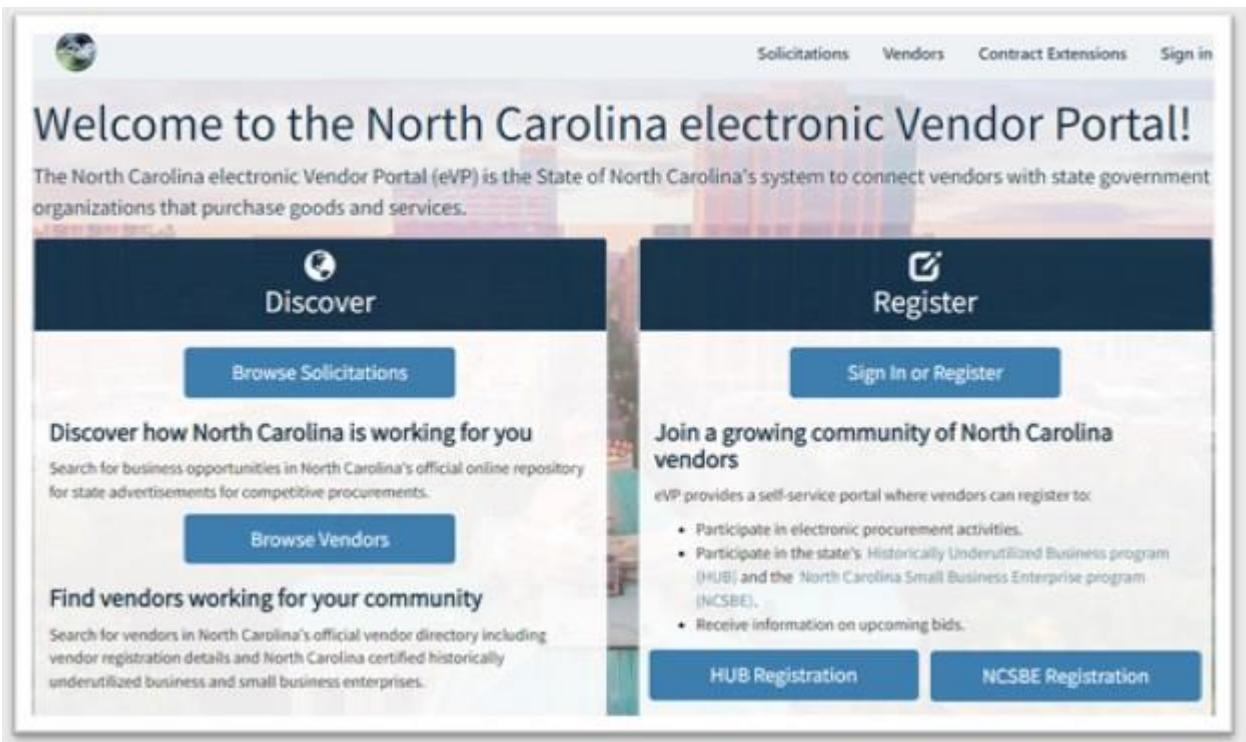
Solicitations Vendors Contract Extensions Sign in

Welcome to the North Carolina electronic Vendor Portal!

The North Carolina electronic Vendor Portal (eVP) is the State of North Carolina's system to connect vendors with state government organizations that purchase goods and services.

Discover

Browse Solicitations

Discover how North Carolina is working for you

Search for business opportunities in North Carolina's official online repository for state advertisements for competitive procurements.

Browse Vendors

Find vendors working for your community

Search for vendors in North Carolina's official vendor directory including vendor registration details and North Carolina certified historically underutilized business and small business enterprises.

Register

Sign In or Register

Join a growing community of North Carolina vendors

eVP provides a self-service portal where vendors can register to:

- Participate in electronic procurement activities.
- Participate in the state's Historically Underutilized Business program (HUB) and the North Carolina Small Business Enterprise program (NCSBE).
- Receive information on upcoming bids.

HUB Registration

NCSBE Registration